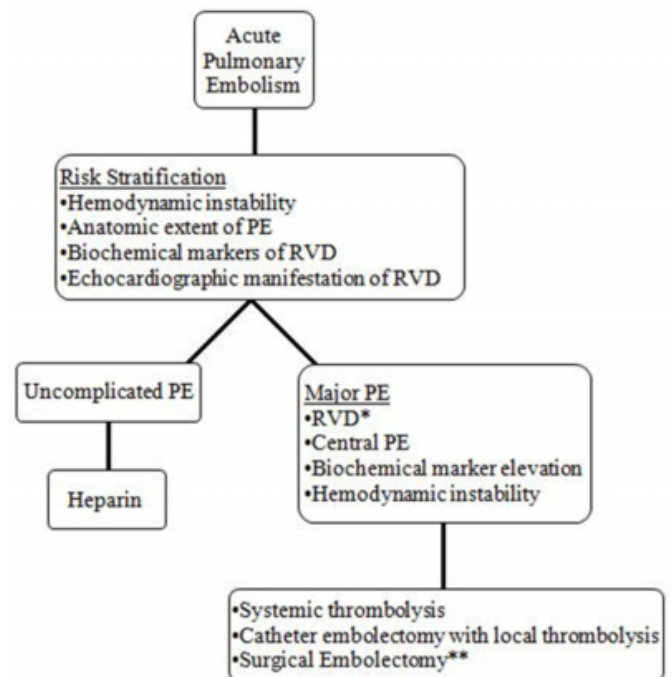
Acute Pulmonary Embolism

Risk Stratification
•Hemodynamic instability
•Anatomic extent of PE
•Biochemical markers of RVD
•Echocardiographic manifestation of RVD

Uncomplicated PE

Heparin

Major PE
•RVD*
•Central PE
•Biochemical marker elevation
•Hemodynamic instability

•Systemic thrombolysis
•Catheter embolectomy with local thrombolysis
•Surgical Embolectomy**